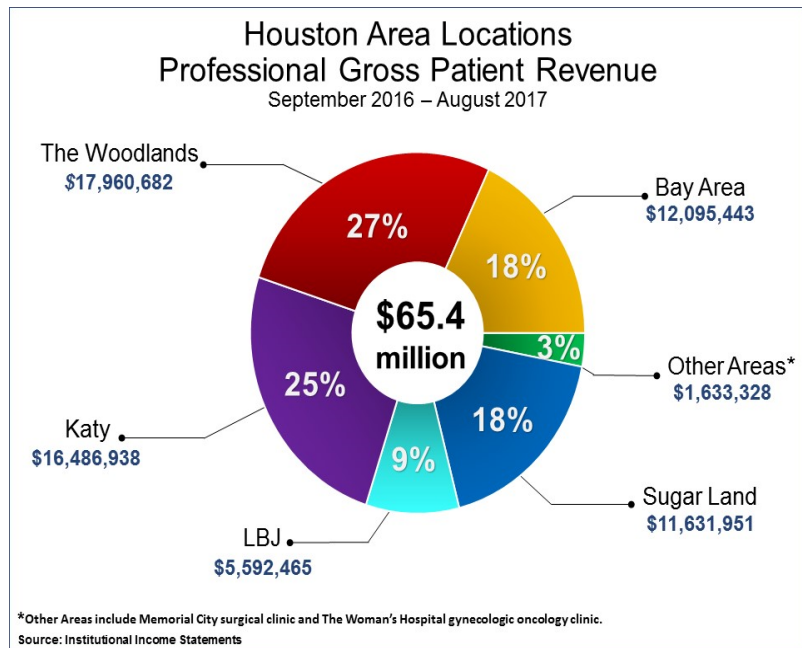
Houston Area Locations
Professional Gross Patient Revenue
September 2016 – August 2017

The Woodlands
\$17,960,682

Bay Area
\$12,095,443

27%

18%

\$65.4 million

3%

Other Areas*
\$1,633,328

25%

18%

9%

Katy
\$16,486,938

Sugar Land
\$11,631,951

LBJ
\$5,592,465

*Other Areas include Memorial City surgical clinic and The Woman's Hospital gynecologic oncology clinic.
Source: Institutional Income Statements